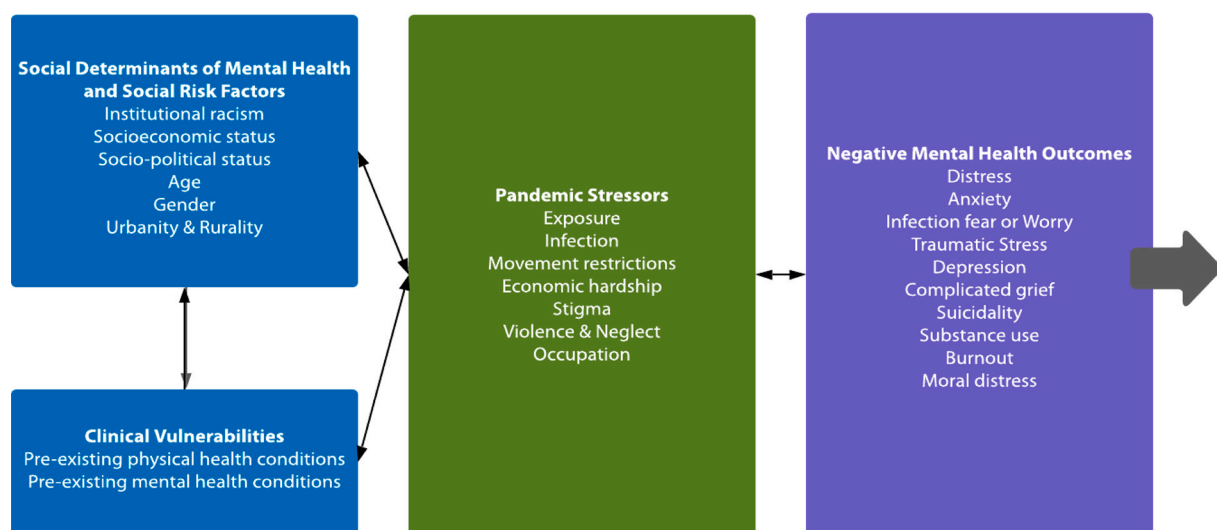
Social Determinants of Mental Health and Social Risk Factors
Institutional racism
Socioeconomic status
Socio-political status
Age
Gender
Urbanity & Rurality

Clinical Vulnerabilities
Pre-existing physical health conditions
Pre-existing mental health conditions

Pandemic Stressors
Exposure
Infection
Movement restrictions
Economic hardship
Stigma
Violence & Neglect
Occupation

Negative Mental Health Outcomes
Distress
Anxiety
Infection fear or Worry
Traumatic Stress
Depression
Complicated grief
Suicidality
Substance use
Burnout
Moral distress